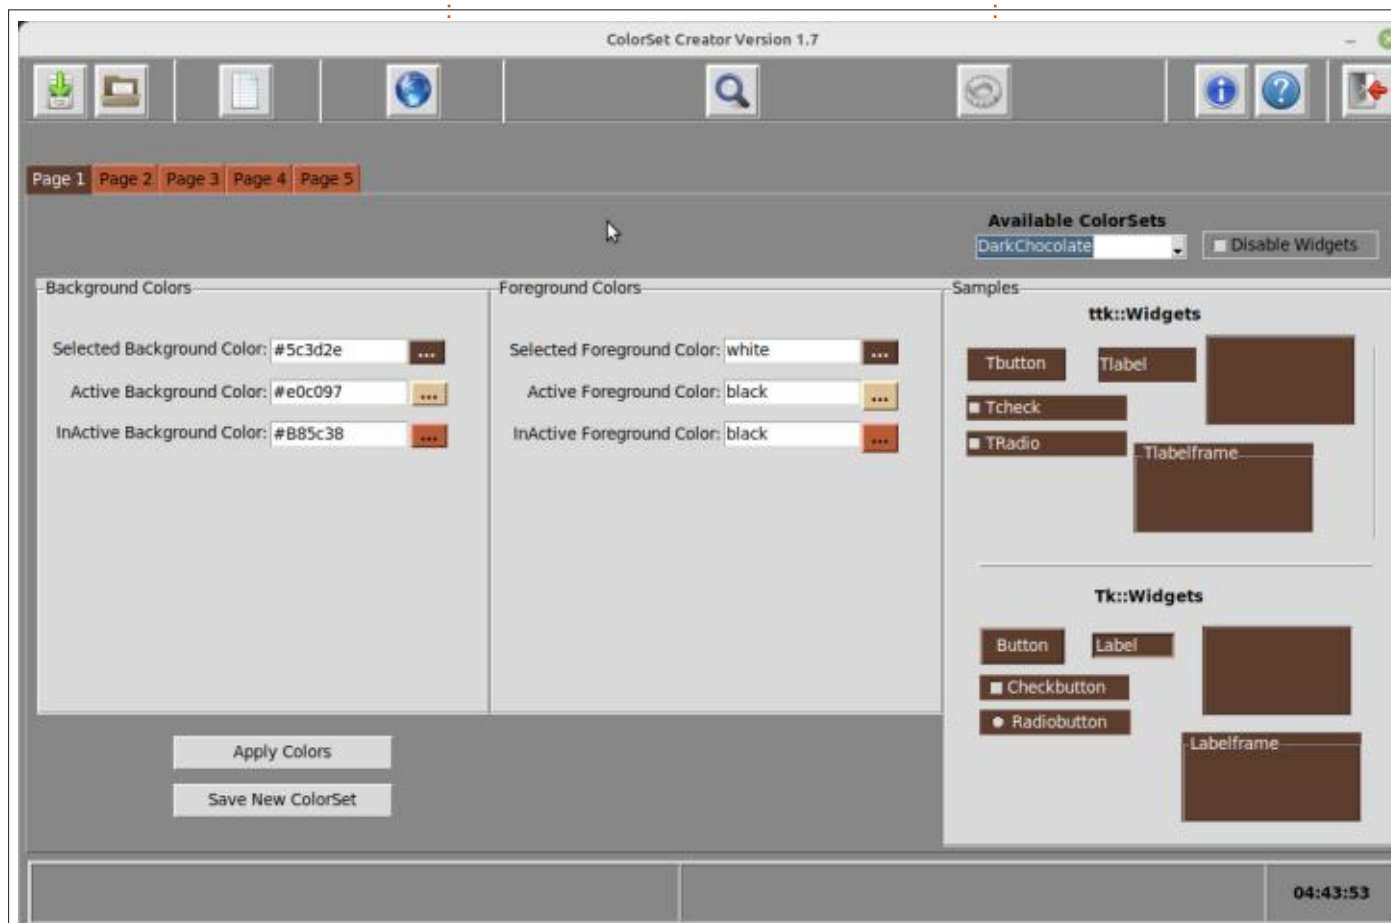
ColorSet Creator Version 1.7

Page 1 Page 2 Page 3 Page 4 Page 5

Available ColorSets
DarkChocolate
Disable Widgets

Background Colors
Selected Background Color: #5c3d2e ...
Active Background Color: #e0c097 ...
InActive Background Color: #B85c38 ...

Foreground Colors
Selected Foreground Color: white ...
Active Foreground Color: black ...
InActive Foreground Color: black ...

Samples
ttk::Widgets
Tbutton
Tlabel
Tcheck
TRadio
Tlabelframe

Tk::Widgets
Button
Label
Checkbutton
Radiobutton
Labelframe

Apply Colors
Save New ColorSet

04:43:53